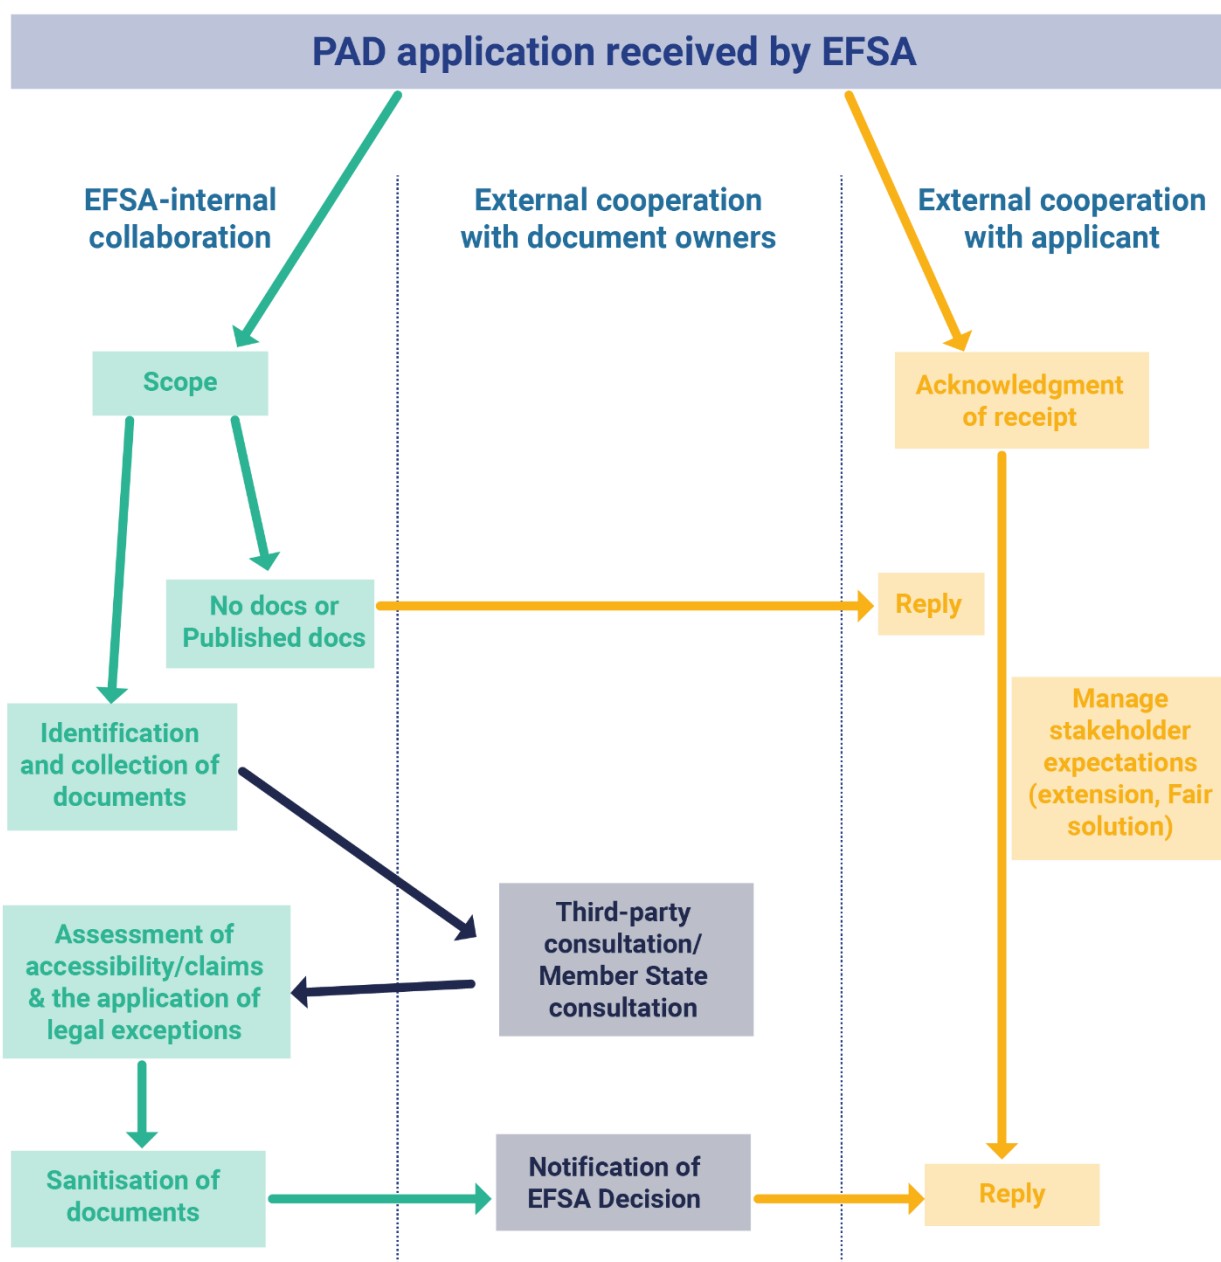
PAD application received by EFSA

EFSA-internal collaboration

External cooperation with document owners

External cooperation with applicant

Scope

Acknowledgment of receipt

No docs or Published docs

Reply

Manage stakeholder expectations (extension, Fair solution)

Identification and collection of documents

Third-party consultation/ Member State consultation

Assessment of accessibility/claims & the application of legal exceptions

Sanitisation of documents

Notification of EFSA Decision

Reply